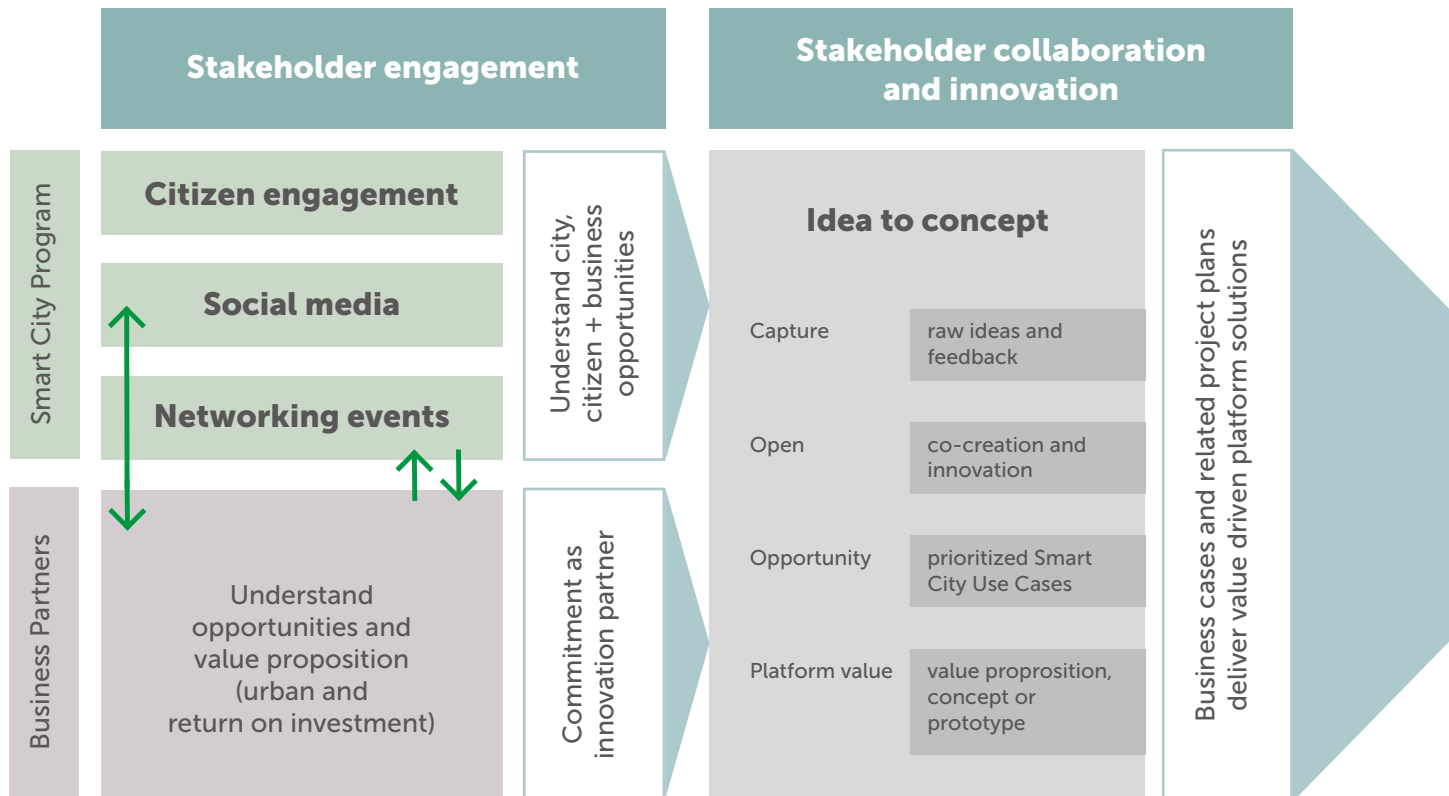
Stakeholder engagement

Stakeholder collaboration and innovation

Smart City Program

Citizen engagement

Social media

Networking events

Business Partners

Understand opportunities and value proposition (urban and return on investment)

Understand city, citizen + business opportunities

Commitment as innovation partner

Idea to concept

Capture

raw ideas and feedback

Open

co-creation and innovation

Opportunity

prioritized Smart City Use Cases

Platform value

value proprosition, concept or prototype

Business cases and related project plans deliver value driven platform solutions